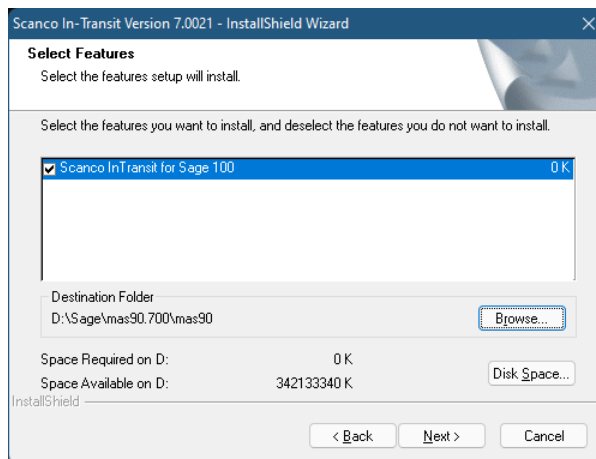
Scanco In-Transit Version 7.0021 - InstallShield Wizard

Select Features

Select the features setup will install.

Select the features you want to install, and deselect the features you do not want to install.

Scanco InTransit for Sage 100 0 K

Destination Folder

D:\Sage\mas90.700\mas90

Browse...

Space Required on D: 0 K

Space Available on D: 342133340 K

Disk Space...

InstallShield

< Back

Next >

Cancel